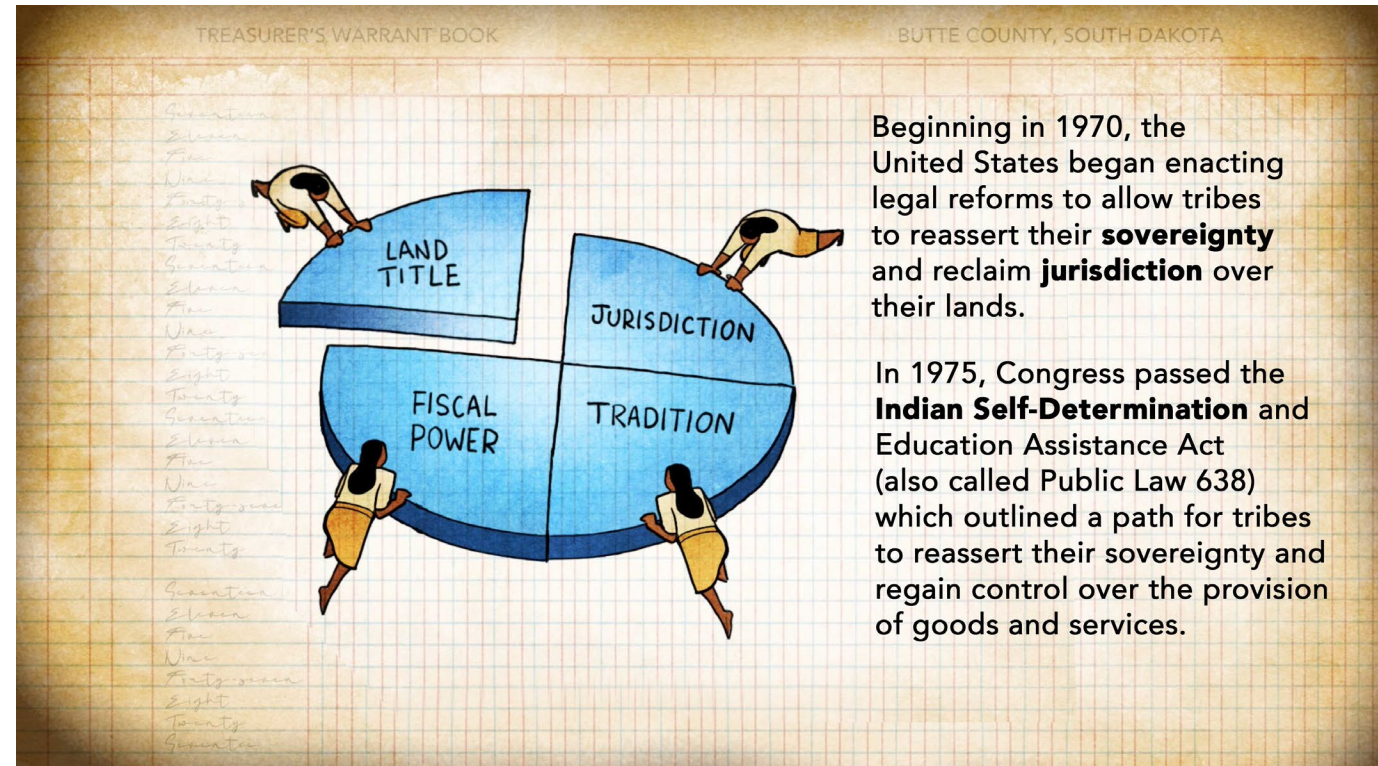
TREASURER'S WARRANT BOOK

BUTTE COUNTY, SOUTH DAKOTA

Seventeen
Eleven
Five
Nine
Forty-seven
Eight
Twenty
Seventeen
Eleven
Five
Nine
Forty-seven
Eight
Twenty
Seventeen
Eleven
Five
Nine
Forty-seven
Eight
Twenty
Seventeen
Eleven
Five
Nine
Forty-seven
Eight
Twenty
Seventeen

LAND TITLE

JURISDICTION

FISCAL POWER

TRADITION

Beginning in 1970, the United States began enacting legal reforms to allow tribes to reassert their **sovereignty** and reclaim **jurisdiction** over their lands.

In 1975, Congress passed the **Indian Self-Determination** and Education Assistance Act (also called Public Law 638) which outlined a path for tribes to reassert their sovereignty and regain control over the provision of goods and services.